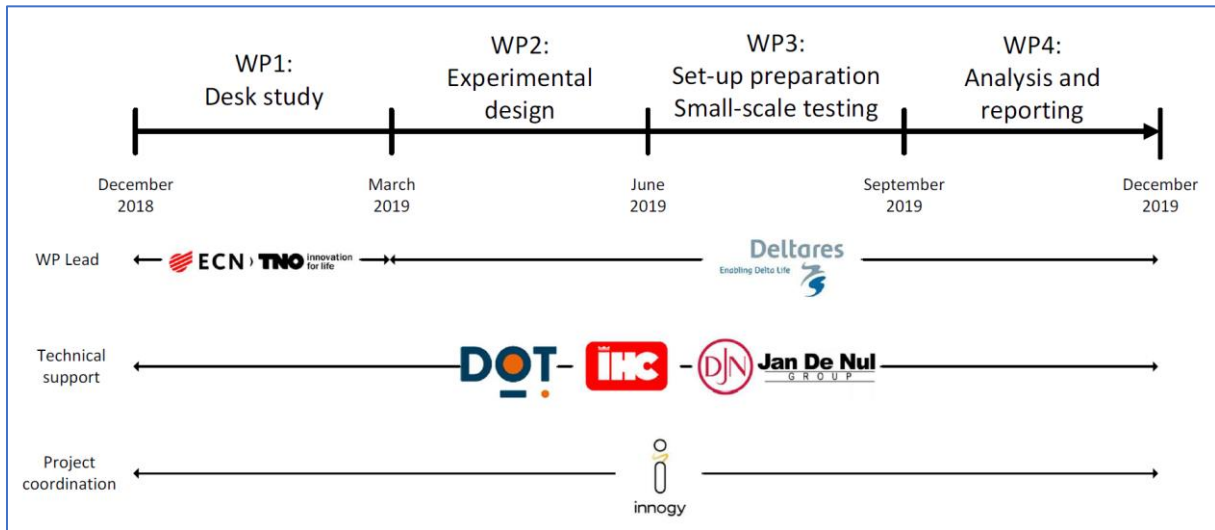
WP1: Desk study

WP2: Experimental design

WP3: Set-up preparation Small-scale testing

WP4: Analysis and reporting

December 2018

March 2019

June 2019

September 2019

December 2019

WP Lead

ECN › TNO innovation for life

Deltares
Enabling Delta Life

Technical support

DOT

IHC

DJN Jan De Nul GROUP

Project coordination

innogy